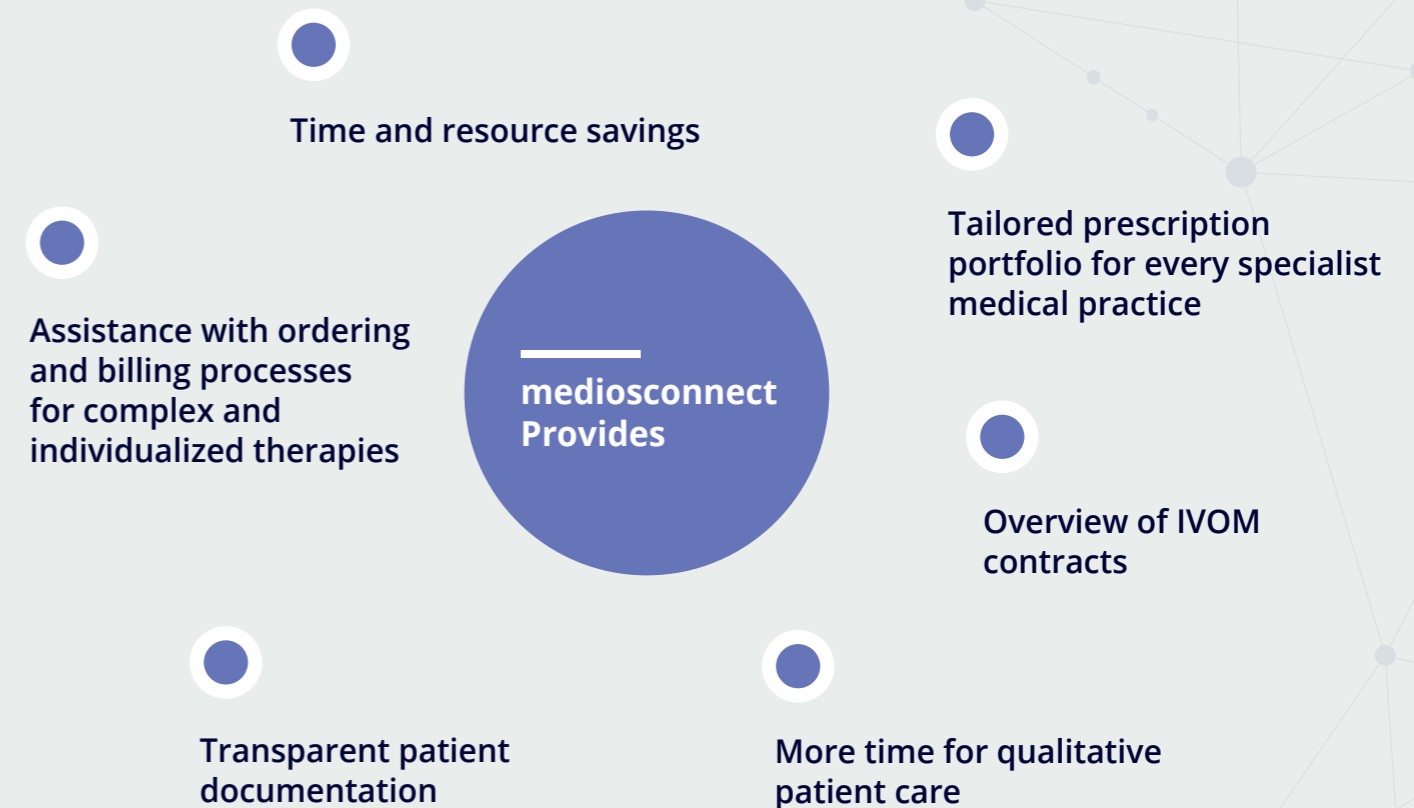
Time and resource savings

Tailored prescription portfolio for every specialist medical practice

Assistance with ordering and billing processes for complex and individualized therapies

mediosconnect Provides

Overview of IVOM contracts

Transparent patient documentation

More time for qualitative patient care